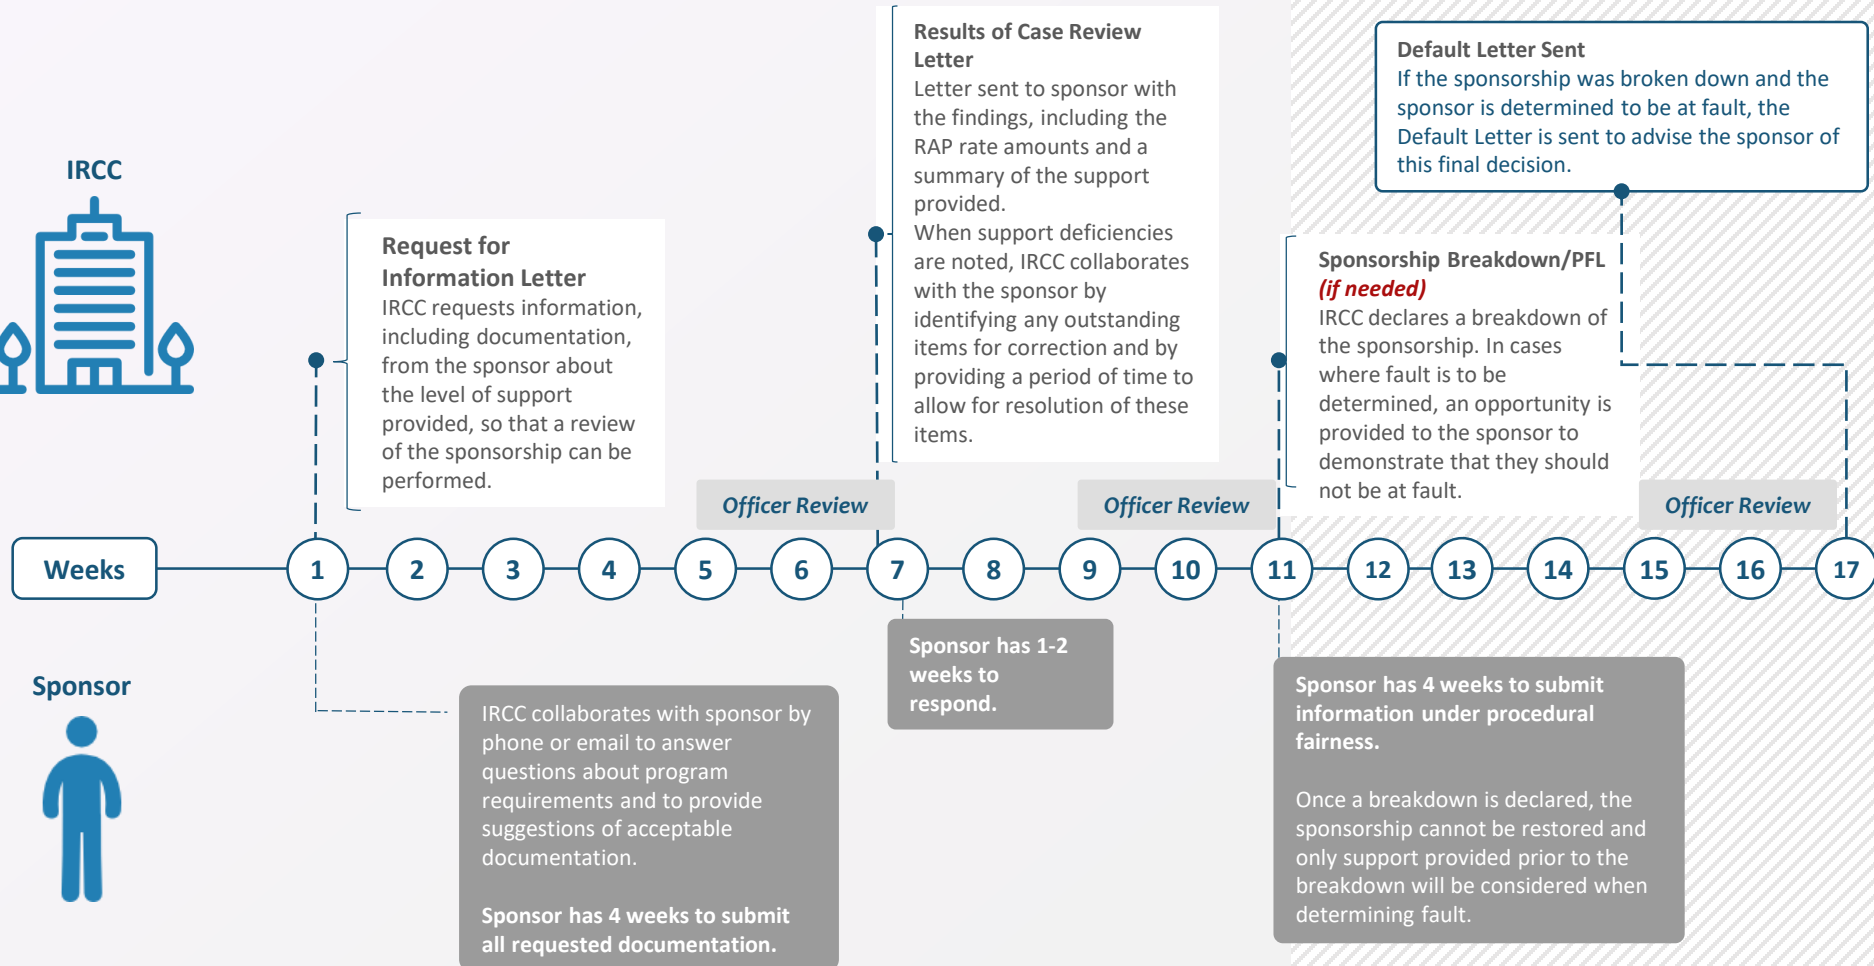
IRCC

Request for Information Letter
IRCC requests information, including documentation, from the sponsor about the level of support provided, so that a review of the sponsorship can be performed.

Results of Case Review Letter
Letter sent to sponsor with the findings, including the RAP rate amounts and a summary of the support provided.
When support deficiencies are noted, IRCC collaborates with the sponsor by identifying any outstanding items for correction and by providing a period of time to allow for resolution of these items.

Default Letter Sent
If the sponsorship was broken down and the sponsor is determined to be at fault, the Default Letter is sent to advise the sponsor of this final decision.

Sponsorship Breakdown/PFL *(if needed)*
IRCC declares a breakdown of the sponsorship. In cases where fault is to be determined, an opportunity is provided to the sponsor to demonstrate that they should not be at fault.

Officer Review

Officer Review

Officer Review

Weeks 1 2 3 4 5 6 7 8 9 10 11 12 13 14 15 16 17

Sponsor

IRCC collaborates with sponsor by phone or email to answer questions about program requirements and to provide suggestions of acceptable documentation.

Sponsor has 4 weeks to submit all requested documentation.

Sponsor has 1-2 weeks to respond.

Sponsor has 4 weeks to submit information under procedural fairness.

Once a breakdown is declared, the sponsorship cannot be restored and only support provided prior to the breakdown will be considered when determining fault.